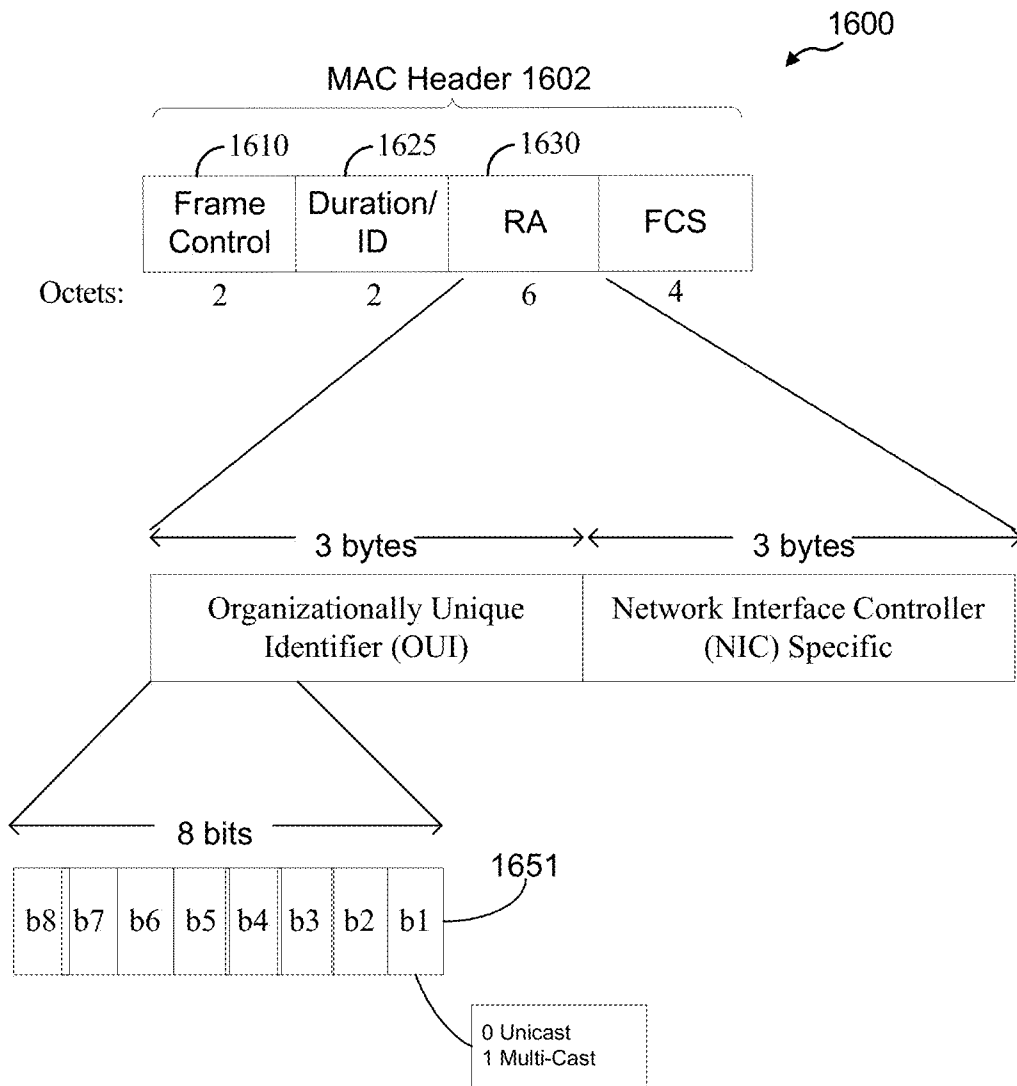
1600

MAC Header 1602

1610
1625
1630

| Frame Control | Duration/ ID | RA | FCS |
|---|---|---|---|

Octets: 2 2 6 4

3 bytes
3 bytes

| Organizationally Unique Identifier (OUI) | Network Interface Controller (NIC) Specific |
|---|---|

8 bits

1651

| b8 | b7 | b6 | b5 | b4 | b3 | b2 | b1 |
|---|---|---|---|---|---|---|---|

0 Unicast
1 Multi-Cast